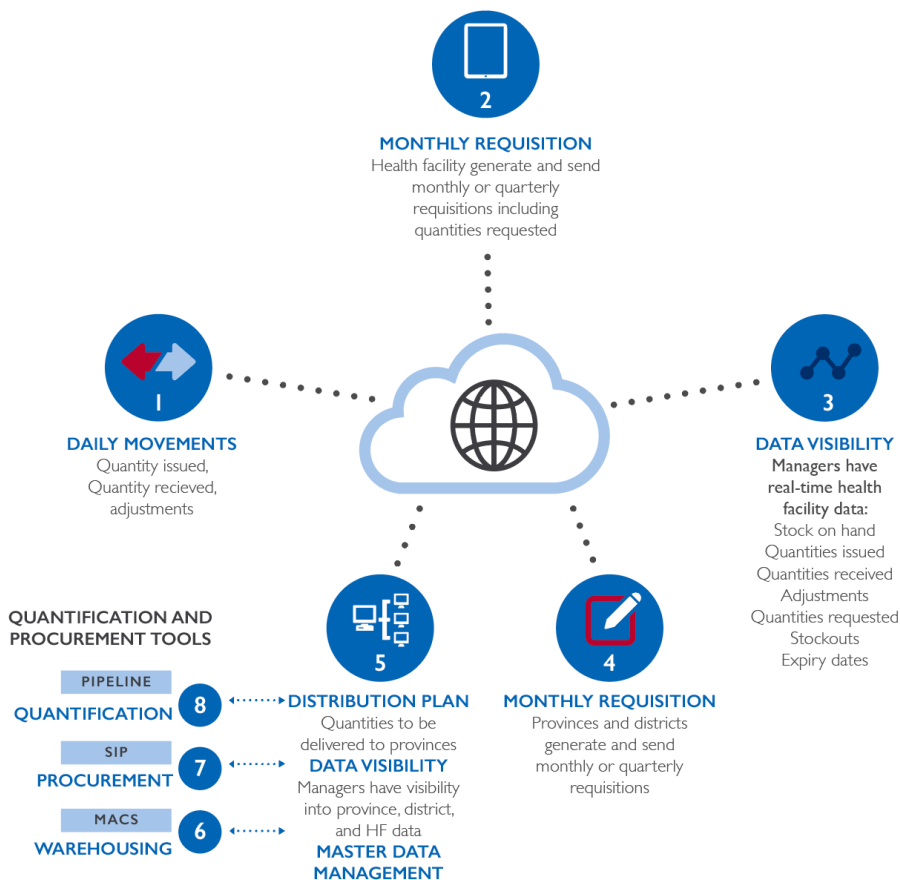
2

MONTHLY REQUISITION
Health facility generate and send monthly or quarterly requisitions including quantities requested

1

DAILY MOVEMENTS
Quantity issued, Quantity recieved, adjustments

3

DATA VISIBILITY
Managers have real-time health facility data:
Stock on hand
Quantities issued
Quantities received
Adjustments
Quantities requested
Stockouts
Expiry dates

QUANTIFICATION AND PROCUREMENT TOOLS

PIPELINE
QUANTIFICATION
8

SIP
PROCUREMENT
7

MACS
WAREHOUSING
6

5

DISTRIBUTION PLAN
Quantities to be delivered to provinces
DATA VISIBILITY
Managers have visibility into province, district, and HF data
MASTER DATA MANAGEMENT

4

MONTHLY REQUISITION
Provinces and districts generate and send monthly or quarterly requisitions